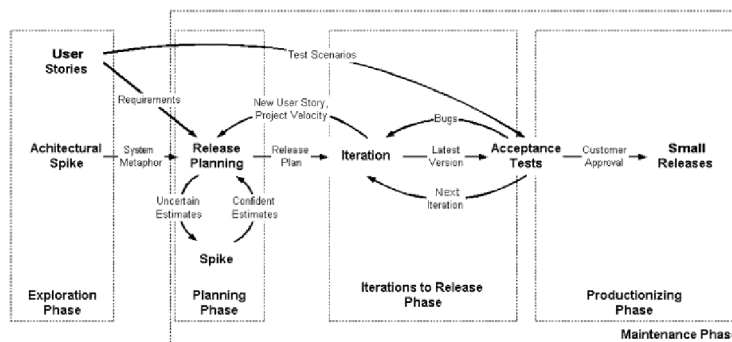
User Stories

Test Scenarios

Requirements

New User Story, Project Velocity

Bugs

Achitectural Spike

System Metaphor

Release Planning

Release Plan

Iteration

Latest Version

Acceptance Tests

Customer Approval

Small Releases

Uncertain Estimates

Confident Estimates

Next Iteration

Spike

Exploration Phase

Planning Phase

Iterations to Release Phase

Productionizing Phase

Maintenance Phas